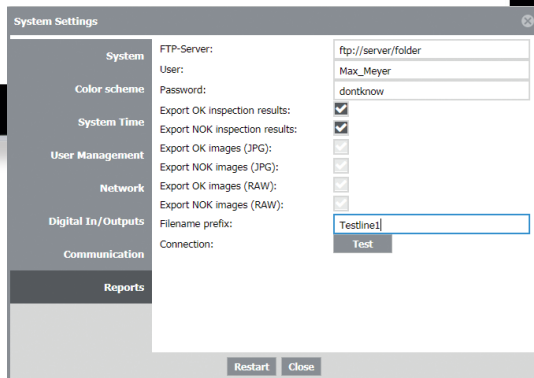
System Settings

System
Color scheme
System Time
User Management
Network
Digital In/Outputs
Communication
Reports

FTP-Server: ftp://server/folder
User: Max_Meyer
Password: dontknow
Export OK inspection results:
Export NOK inspection results:
Export OK images (JPG):
Export NOK images (JPG):
Export OK images (RAW):
Export NOK images (RAW):
Filename prefix: Testline1
Connection: Test

Restart Close